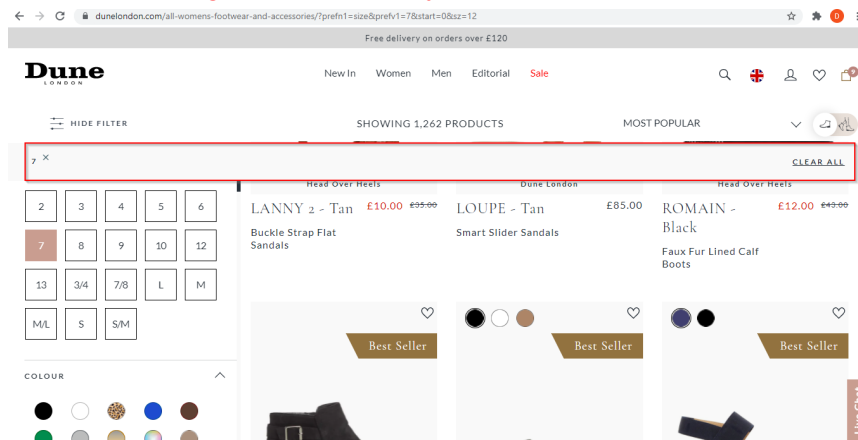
dunelondon.com/all-womens-footwear-and-accessories/?prefn1=size&prefv1=7&start=0&sz=12

Free delivery on orders over £120

Dune
LONDON

New In Women Men Editorial Sale

HIDE FILTER

SHOWING 1,262 PRODUCTS

MOST POPULAR

7 ×

CLEAR ALL

| 2 | 3 | 4 | 5 | 6 |
|---|---|---|---|---|
| 7 | 8 | 9 | 10 | 12 |
| 13 | 3/4 | 7/8 | L | M |
| M/L | S | S/M | | |

COLOUR

Head Over Heels
LANNY 2 - Tan £10.00 £35.00
Buckle Strap Flat Sandals

Dune London
LOUPE - Tan £85.00
Smart Slider Sandals

Head Over Heels
ROMAIN - Black £12.00 £43.00
Faux Fur Lined Calf Boots

Best Seller

Best Seller

Best Seller